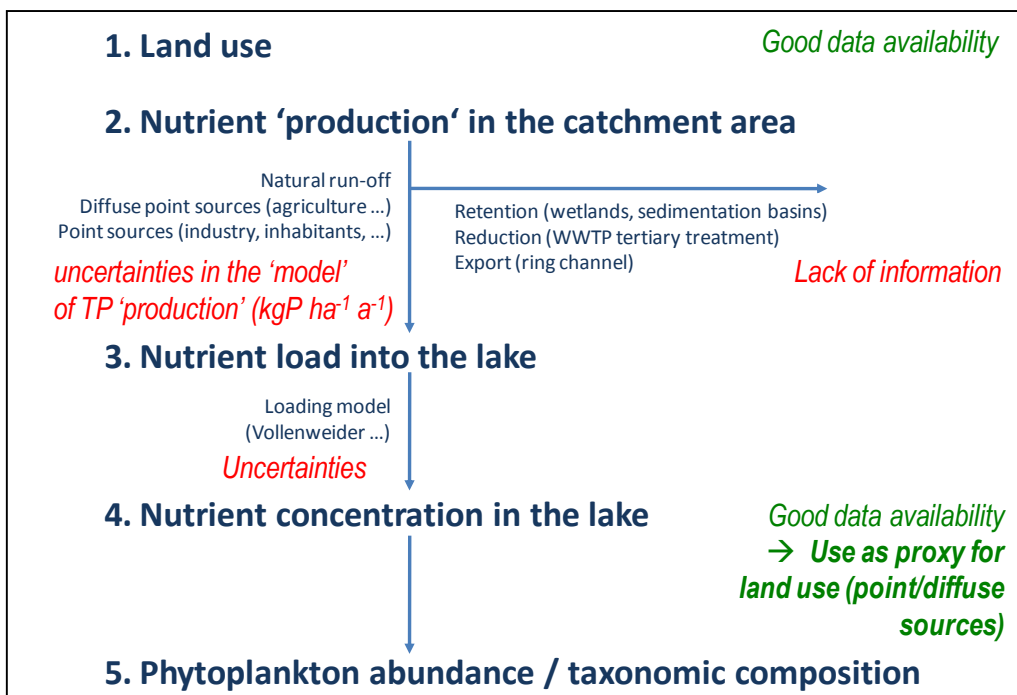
1. Land use

Good data availability

2. Nutrient 'production' in the catchment area

Natural run-off
Diffuse point sources (agriculture ...)
Point sources (industry, inhabitants, ...)

uncertainties in the 'model' of TP 'production' (kgP ha$^{-1}$ a$^{-1}$)

Retention (wetlands, sedimentation basins)
Reduction (WWTP tertiary treatment)
Export (ring channel)

Lack of information

3. Nutrient load into the lake

Loading model
(Vollenweider ...)

Uncertainties

4. Nutrient concentration in the lake

Good data availability
→ Use as proxy for land use (point/diffuse sources)

5. Phytoplankton abundance / taxonomic composition